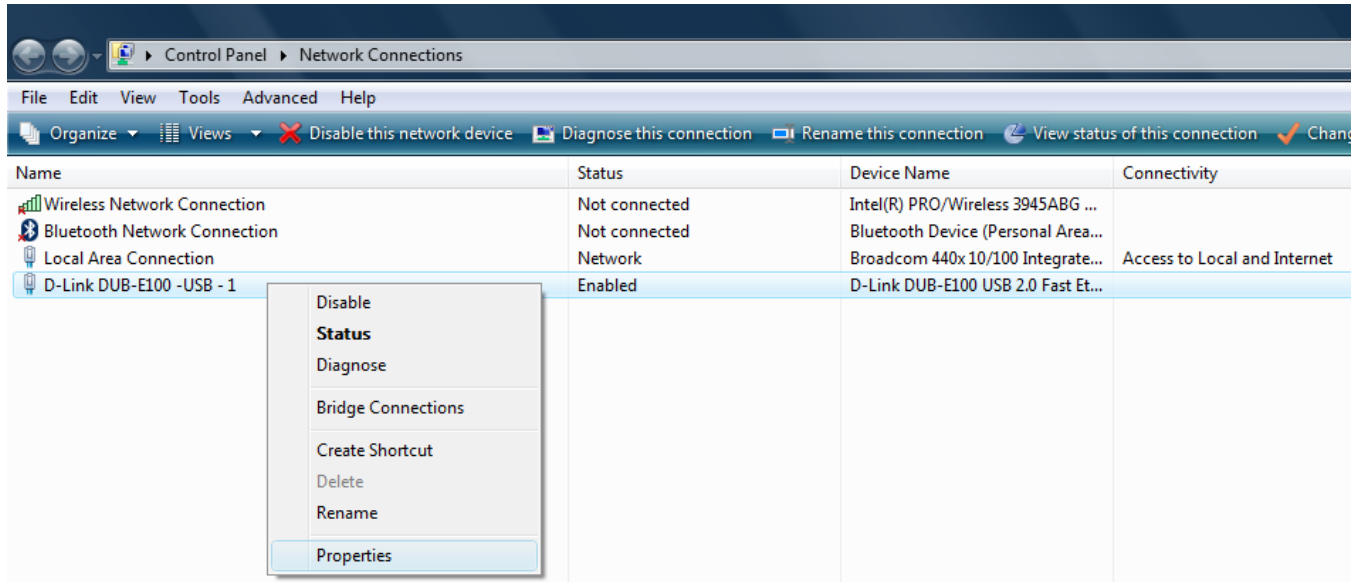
▸ Control Panel ▸ Network Connections

File Edit View Tools Advanced Help

Organize ▾ Views ▾ Disable this network device Diagnose this connection Rename this connection View status of this connection Chang

| Name | Status | Device Name | Connectivity |
|---|---|---|---|
| Wireless Network Connection | Not connected | Intel(R) PRO/Wireless 3945ABG ... | |
| Bluetooth Network Connection | Not connected | Bluetooth Device (Personal Area... | |
| Local Area Connection | Network | Broadcom 440x 10/100 Integrate... | Access to Local and Internet |
| D-Link DUB-E100 -USB - 1 | Enabled | D-Link DUB-E100 USB 2.0 Fast Et... | |

Disable
Status
Diagnose
Bridge Connections
Create Shortcut
Delete
Rename
Properties